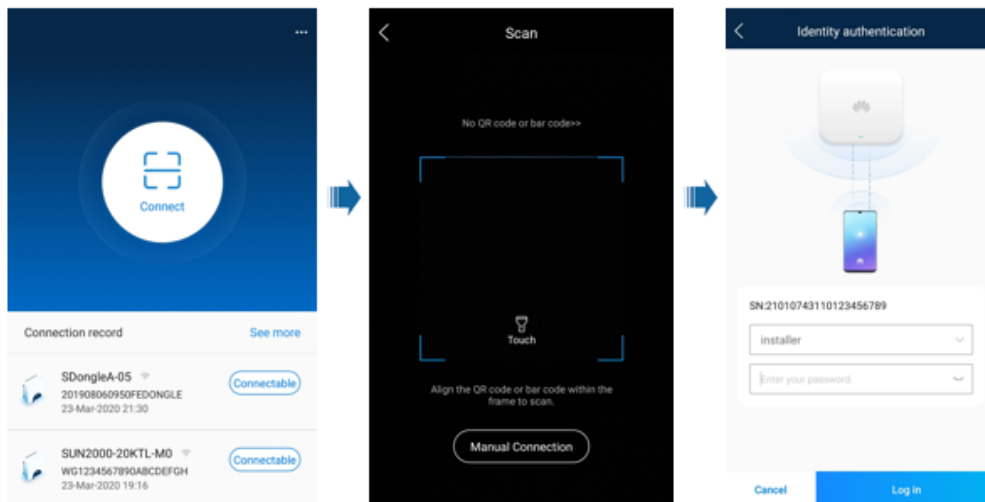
···

Connect

Connection record

See more

SDongleA-05

201908060950FEDONGLE

23-Mar-2020 21:30

Connectable

SUN2000-20KTL-M0

WG1234567890ABCDEFGH

23-Mar-2020 19:16

Connectable

Scan

No QR code or bar code>>

Touch

Align the QR code or bar code within the frame to scan.

Manual Connection

Identity authentication

SN:21010743110123456789

installer

Enter your password

Cancel

Log in